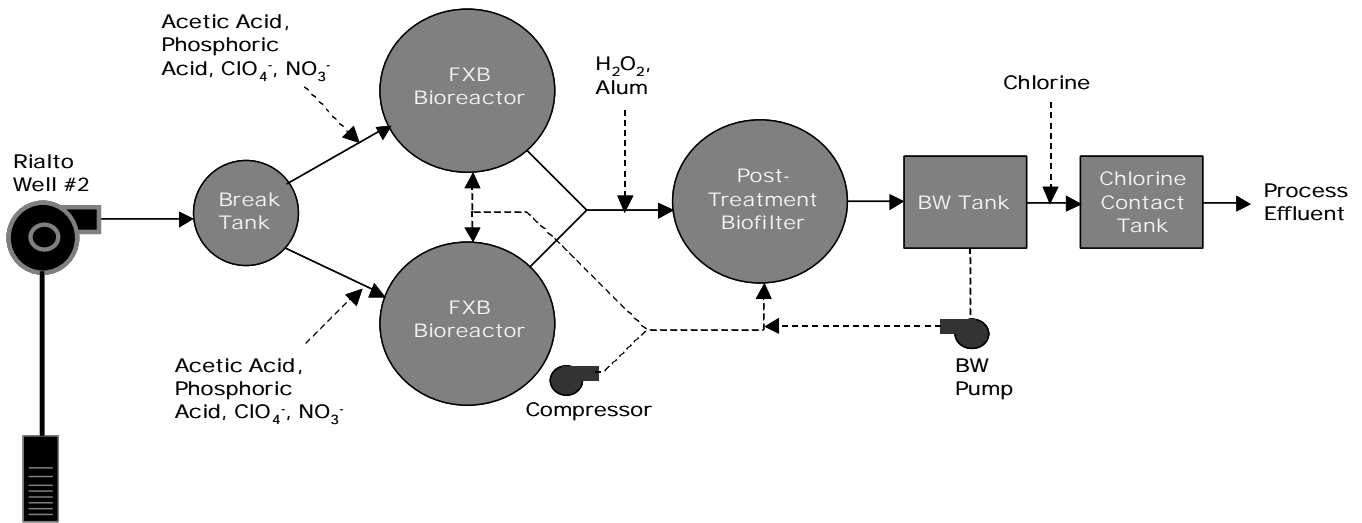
Acetic Acid, Phosphoric Acid, $ClO_4^-$, $NO_3^-$

FXB Bioreactor

$H_2O_2$, Alum

Chlorine

Rialto Well #2

Break Tank

Post-Treatment Biofilter

BW Tank

Chlorine Contact Tank

Process Effluent

FXB Bioreactor

Acetic Acid, Phosphoric Acid, $ClO_4^-$, $NO_3^-$

Compressor

BW Pump